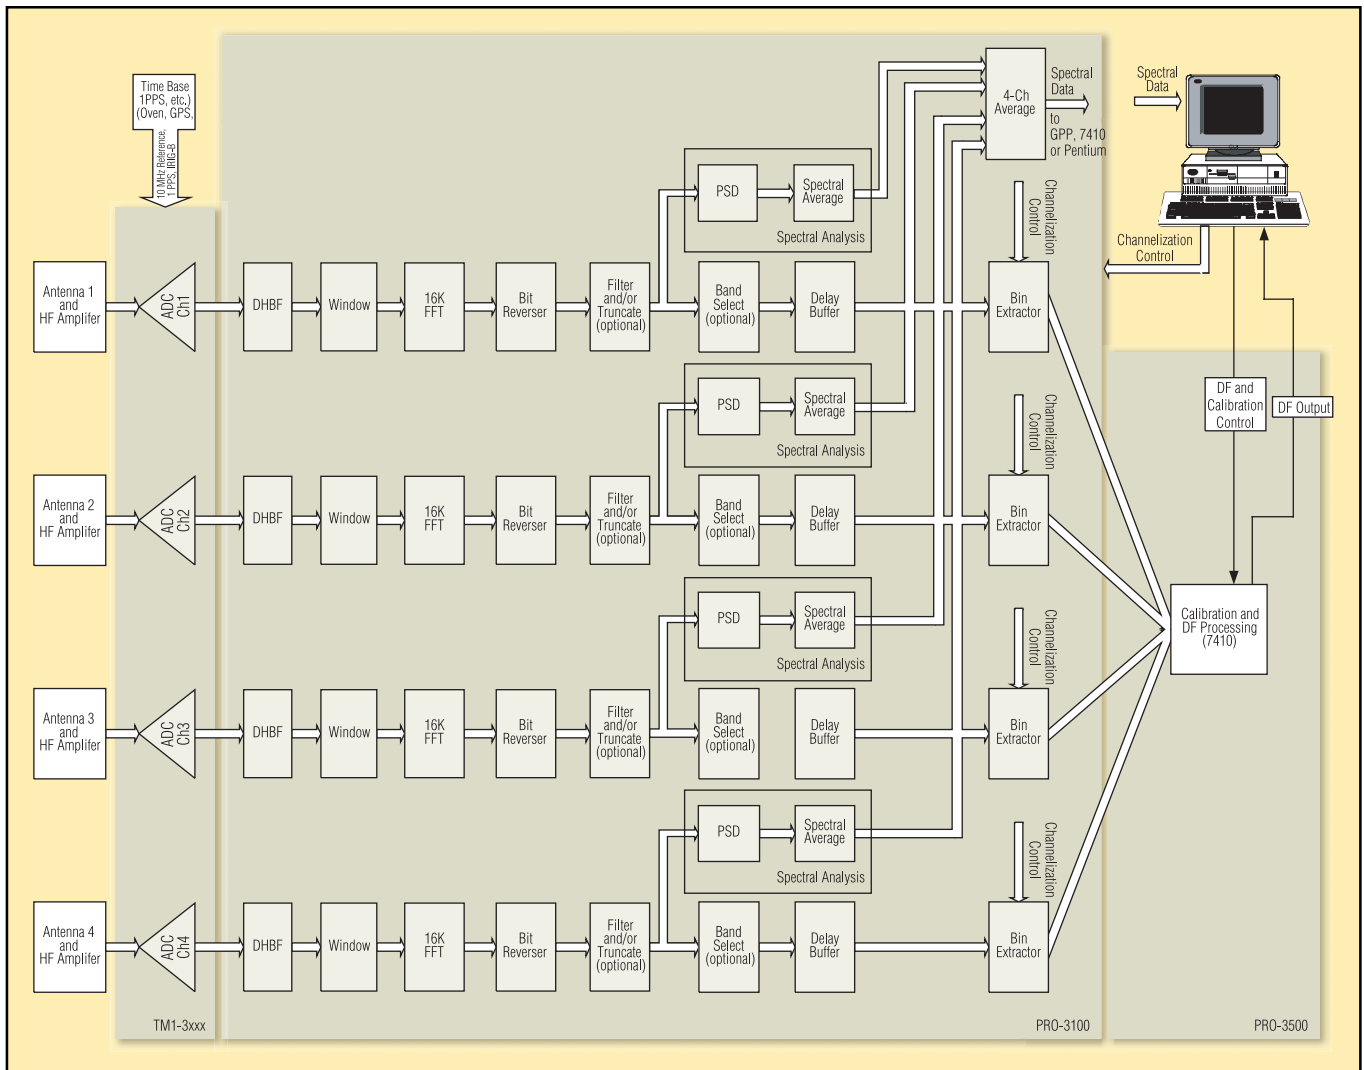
Time Base
1PPS, etc.)
(Oven, GPS,

10 MHz Reference,
1 PPS, IRIG-B

4-Ch
Average

Spectral
Data

to
GPP, 7410
or Pentium

Spectral
Data

Channelization
Control

PSD

Spectral
Average

Spectral Analysis

Channelization
Control

Antenna 1
and
HF Amplifer

ADC
Ch1

DHBF

Window

16K
FFT

Bit
Reverser

Filter
and/or
Truncate
(optional)

Band
Select
(optional)

Delay
Buffer

Bin
Extractor

DF and
Calibration
Control

DF Output

PSD

Spectral
Average

Spectral Analysis

Channelization
Control

Antenna 2
and
HF Amplifer

ADC
Ch2

DHBF

Window

16K
FFT

Bit
Reverser

Filter
and/or
Truncate
(optional)

Band
Select
(optional)

Delay
Buffer

Bin
Extractor

PSD

Spectral
Average

Spectral Analysis

Channelization
Control

Calibration and
DF Processing
(7410)

Antenna 3
and
HF Amplifer

ADC
Ch3

DHBF

Window

16K
FFT

Bit
Reverser

Filter
and/or
Truncate
(optional)

Band
Select
(optional)

Delay
Buffer

Bin
Extractor

PSD

Spectral
Average

Spectral Analysis

Channelization
Control

Antenna 4
and
HF Amplifer

ADC
Ch4

DHBF

Window

16K
FFT

Bit
Reverser

Filter
and/or
Truncate
(optional)

Band
Select
(optional)

Delay
Buffer

Bin
Extractor

TM1-3xxx

PRO-3100

PRO-3500